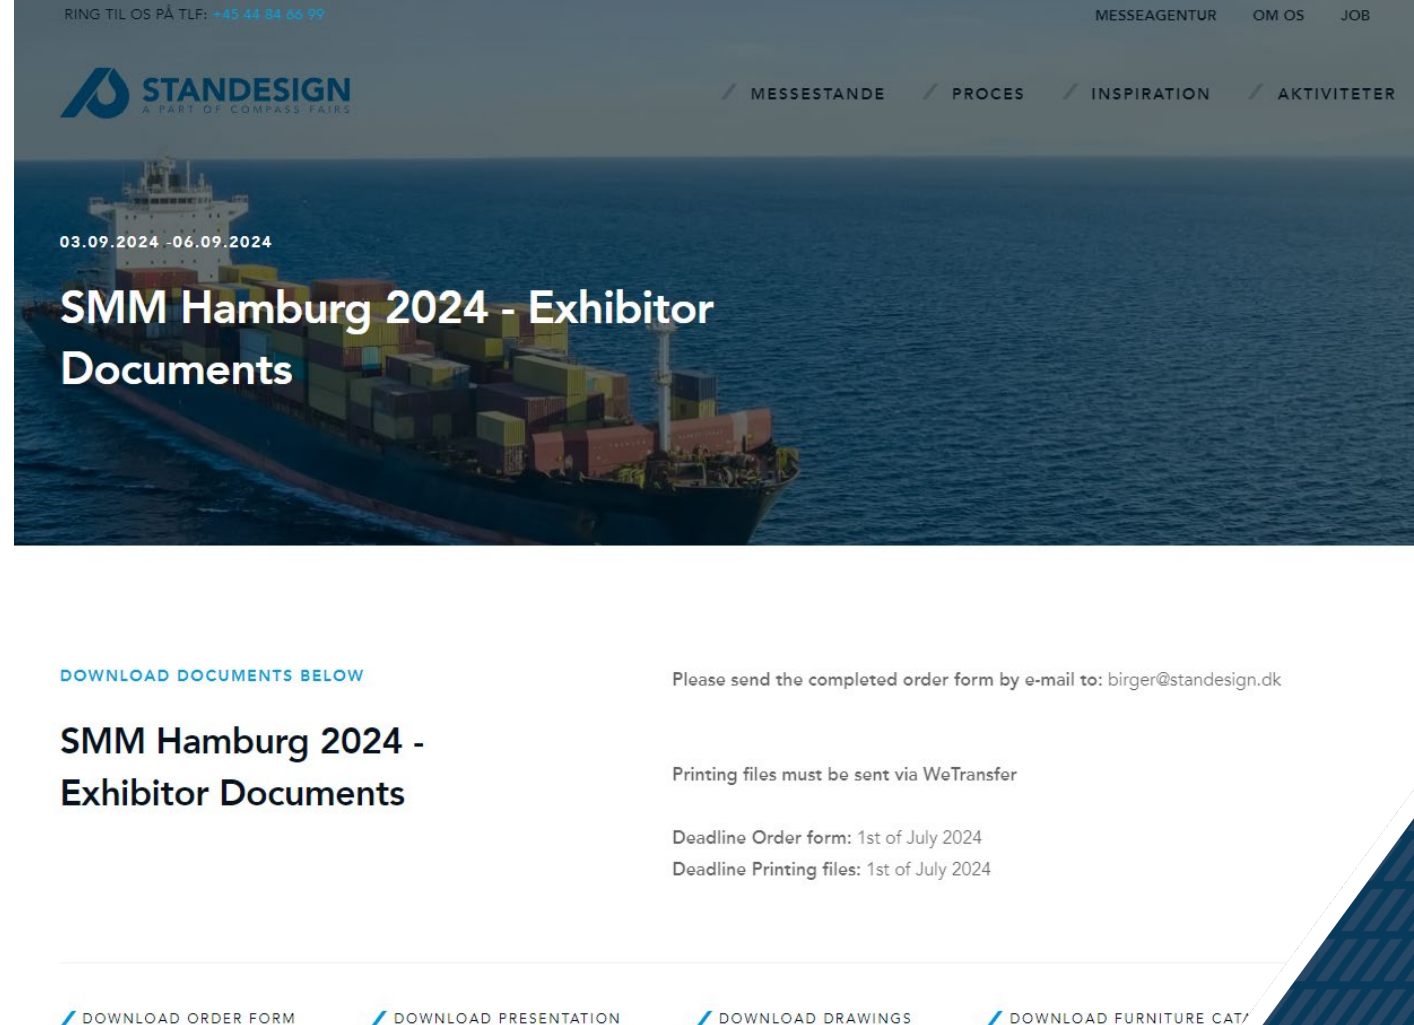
RING TIL OS PÅ TLF: +45 44 84 66 99

MESSEAGENTUR OM OS JOB

STANDESIGN
A PART OF COMPASS FAIRS

MESSESTANDE PROCES INSPIRATION AKTIVITETER

03.09.2024 -06.09.2024

SMM Hamburg 2024 - Exhibitor Documents

DOWNLOAD DOCUMENTS BELOW

SMM Hamburg 2024 - Exhibitor Documents

Please send the completed order form by e-mail to: birger@standesign.dk

Printing files must be sent via WeTransfer

Deadline Order form: 1st of July 2024
Deadline Printing files: 1st of July 2024

DOWNLOAD ORDER FORM DOWNLOAD PRESENTATION DOWNLOAD DRAWINGS DOWNLOAD FURNITURE CAT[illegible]